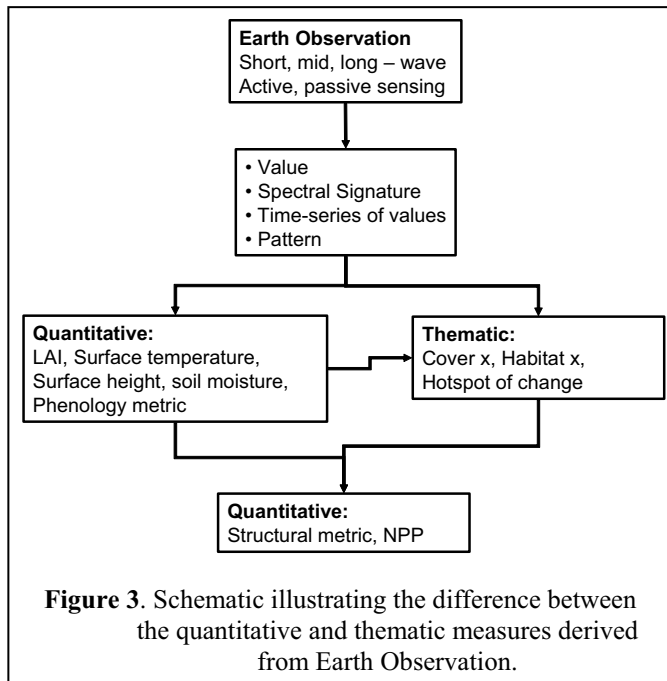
**Earth Observation**
Short, mid, long – wave
Active, passive sensing

• Value
• Spectral Signature
• Time-series of values
• Pattern

**Quantitative:**
LAI, Surface temperature, Surface height, soil moisture, Phenology metric

**Thematic:**
Cover x, Habitat x, Hotspot of change

**Quantitative:**
Structural metric, NPP

**Figure 3**. Schematic illustrating the difference between the quantitative and thematic measures derived from Earth Observation.